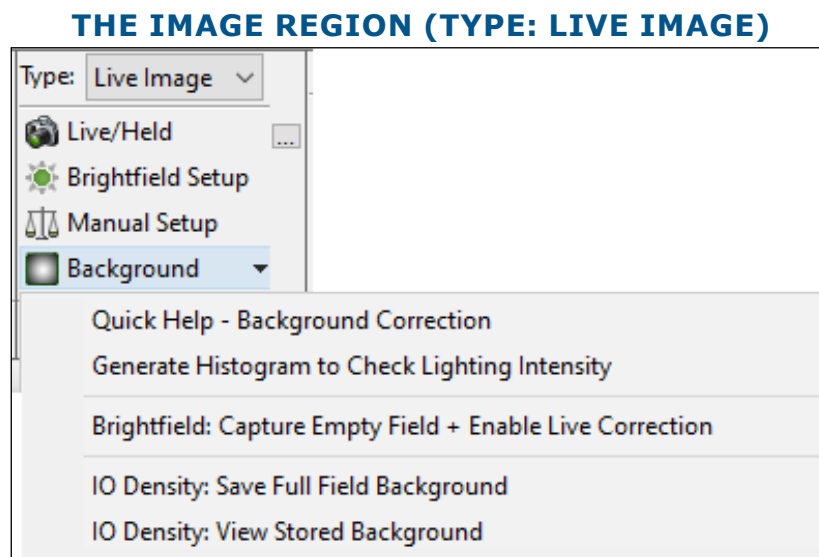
THE IMAGE REGION (TYPE: LIVE IMAGE)

Type: Live Image

Live/Held

...

Brightfield Setup

Manual Setup

Background

Quick Help - Background Correction

Generate Histogram to Check Lighting Intensity

Brightfield: Capture Empty Field + Enable Live Correction

IO Density: Save Full Field Background

IO Density: View Stored Background